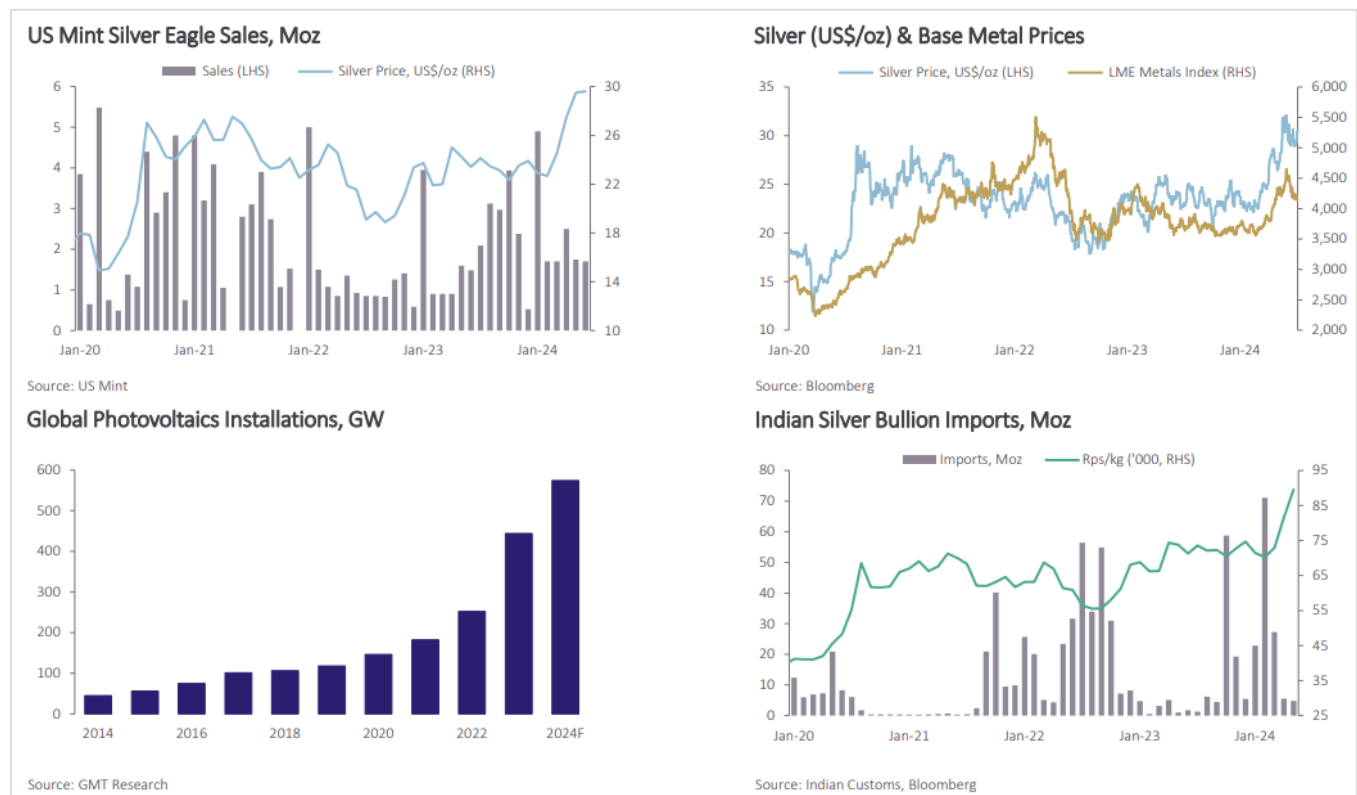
US Mint Silver Eagle Sales, Moz

Sales (LHS) Silver Price, US$/oz (RHS)

6 5 4 3 2 1 0

30 26 22 18 14 10

Jan-20 Jan-21 Jan-22 Jan-23 Jan-24

Source: US Mint

Silver (US$/oz) & Base Metal Prices

Silver Price, US$/oz (LHS) LME Metals Index (RHS)

35 30 25 20 15 10

6,000 5,500 5,000 4,500 4,000 3,500 3,000 2,500 2,000

Jan-20 Jan-21 Jan-22 Jan-23 Jan-24

Source: Bloomberg

Global Photovoltaics Installations, GW

600 500 400 300 200 100 0

2014 2016 2018 2020 2022 2024F

Source: GMT Research

Indian Silver Bullion Imports, Moz

Imports, Moz Rps/kg ('000, RHS)

80 70 60 50 40 30 20 10 0

95 85 75 65 55 45 35 25

Jan-20 Jan-21 Jan-22 Jan-23 Jan-24

Source: Indian Customs, Bloomberg